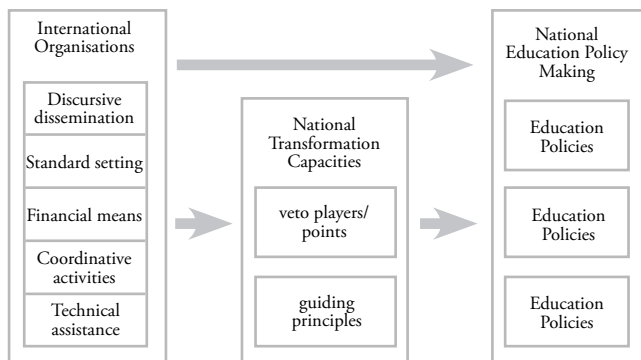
International Organisations

Discursive dissemination

Standard setting

Financial means

Coordinative activities

Technical assistance

National Transformation Capacities

veto players/ points

guiding principles

National Education Policy Making

Education Policies

Education Policies

Education Policies